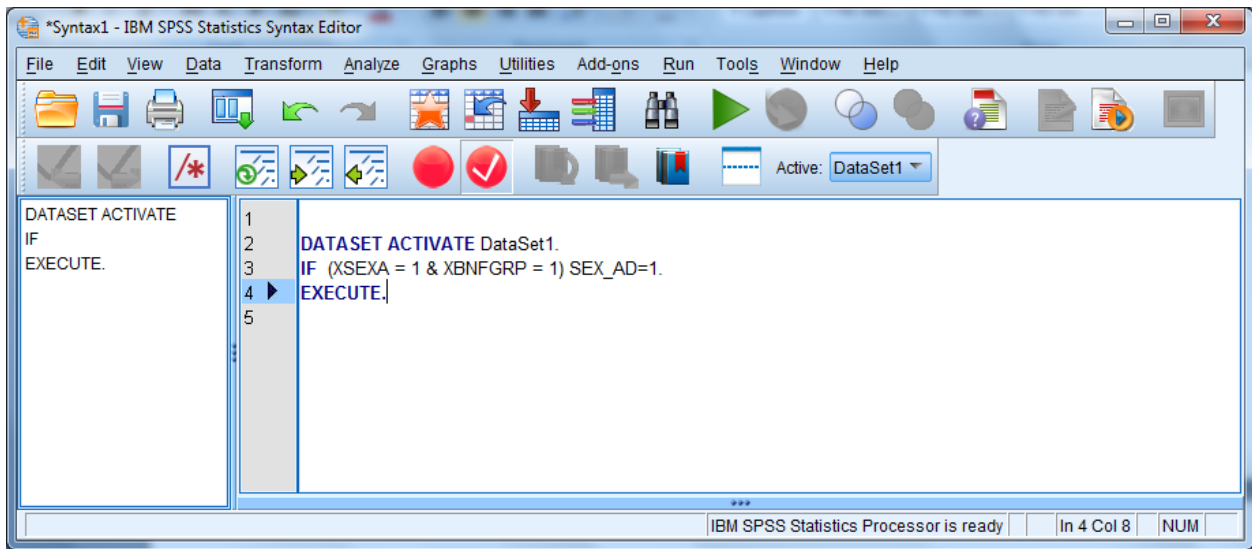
*Syntax1 - IBM SPSS Statistics Syntax Editor

File Edit View Data Transform Analyze Graphs Utilities Add-ons Run Tools Window Help

Active: DataSet1

DATASET ACTIVATE
IF
EXECUTE.

1
2 DATASET ACTIVATE DataSet1.
3 IF (XSEXA = 1 & XBNFGRP = 1) SEX_AD=1.
4 EXECUTE.
5

IBM SPSS Statistics Processor is ready | In 4 Col 8 | NUM